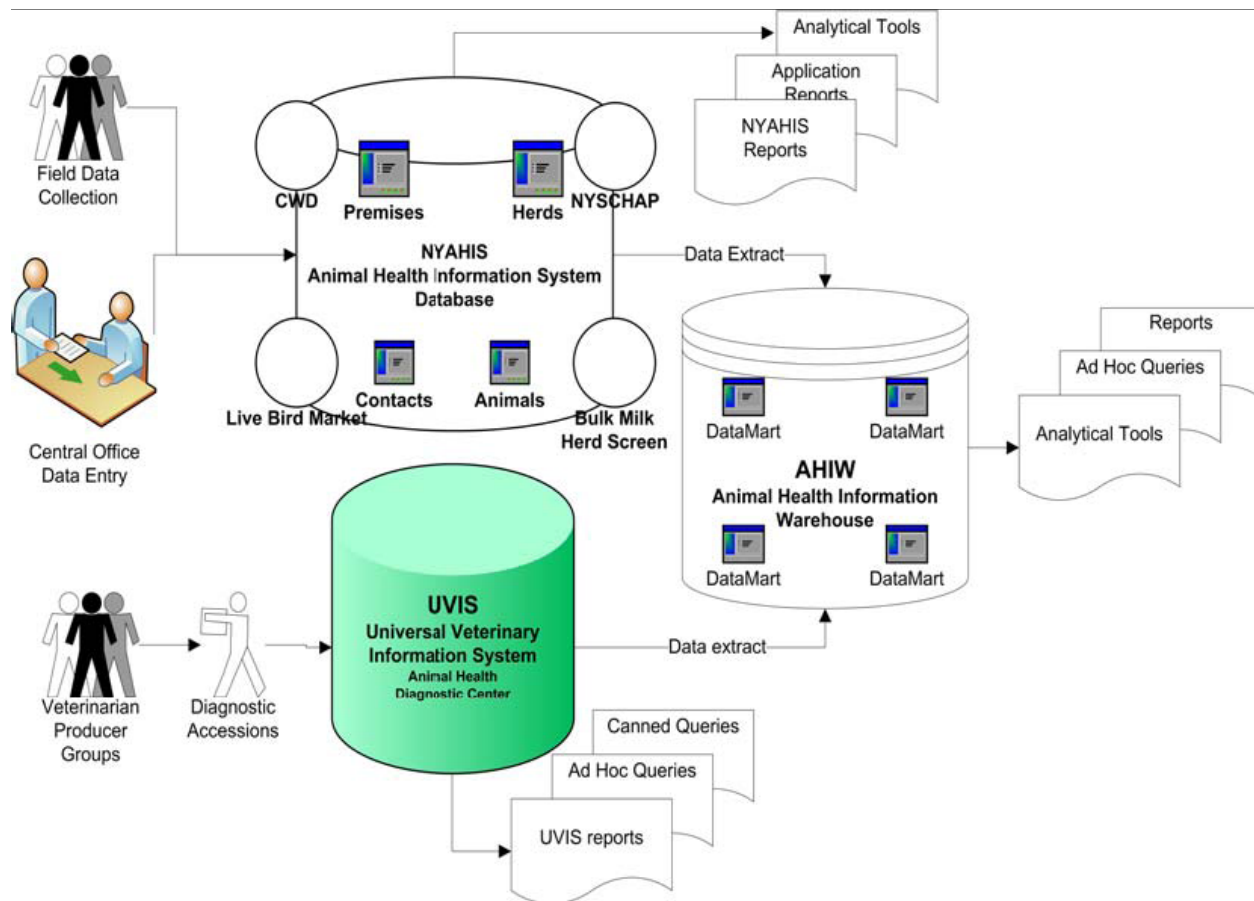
Field Data Collection

Central Office Data Entry

Analytical Tools

Application Reports

NYAHIS Reports

CWD

Premises

Herds

NYSCHAP

NYAHIS
Animal Health Information System
Database

Live Bird Market

Contacts

Animals

Bulk Milk Herd Screen

Data Extract

Reports

Ad Hoc Queries

Analytical Tools

DataMart

DataMart

AHIW
Animal Health Information Warehouse

DataMart

DataMart

Veterinarian Producer Groups

Diagnostic Accessions

UVIS
Universal Veterinary Information System
Animal Health Diagnostic Center

Data extract

Canned Queries

Ad Hoc Queries

UVIS reports